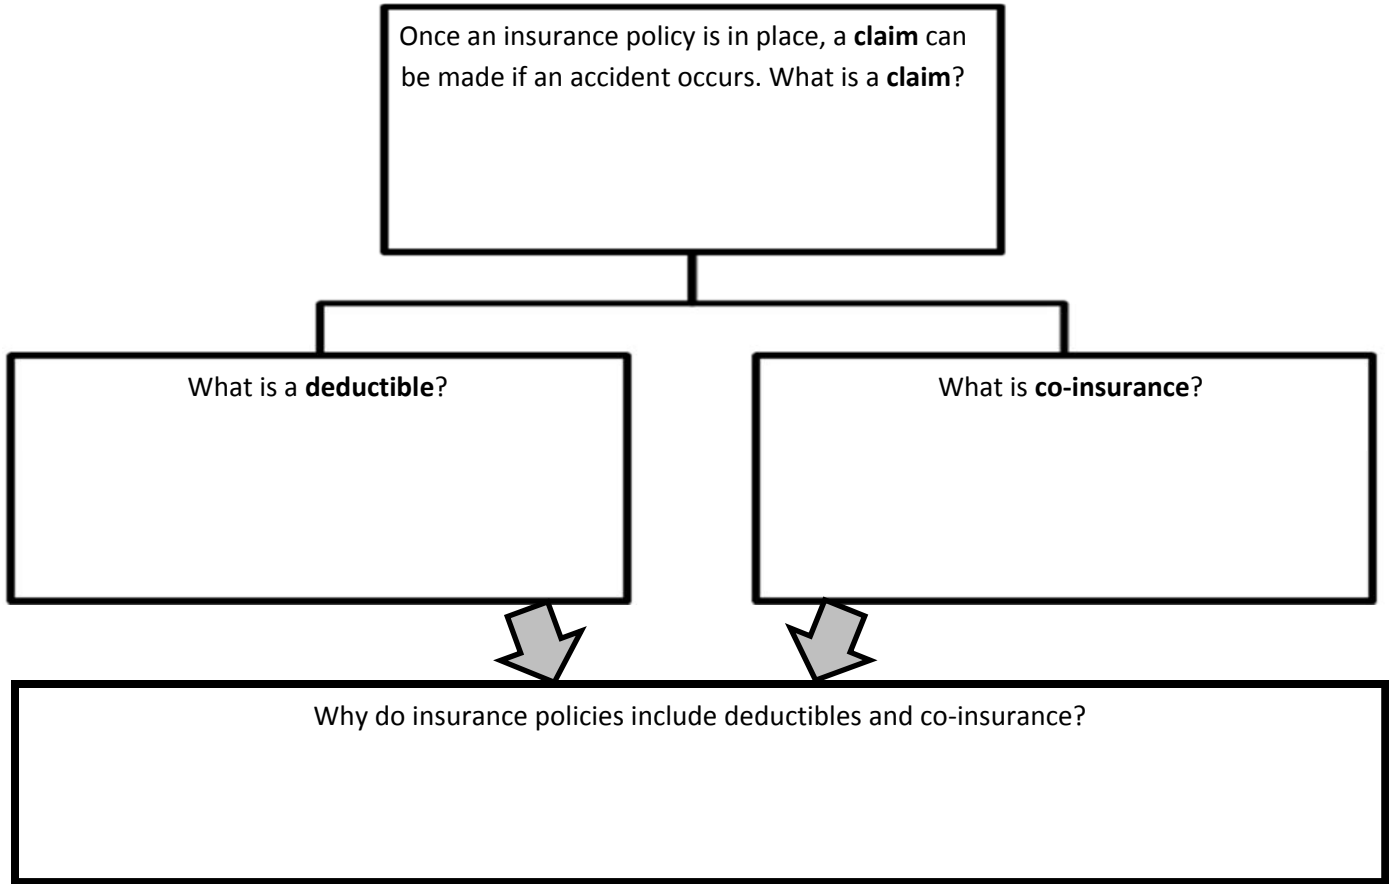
Once an insurance policy is in place, a **claim** can be made if an accident occurs. What is a **claim**?

What is a **deductible**?

What is **co-insurance**?

Why do insurance policies include deductibles and co-insurance?